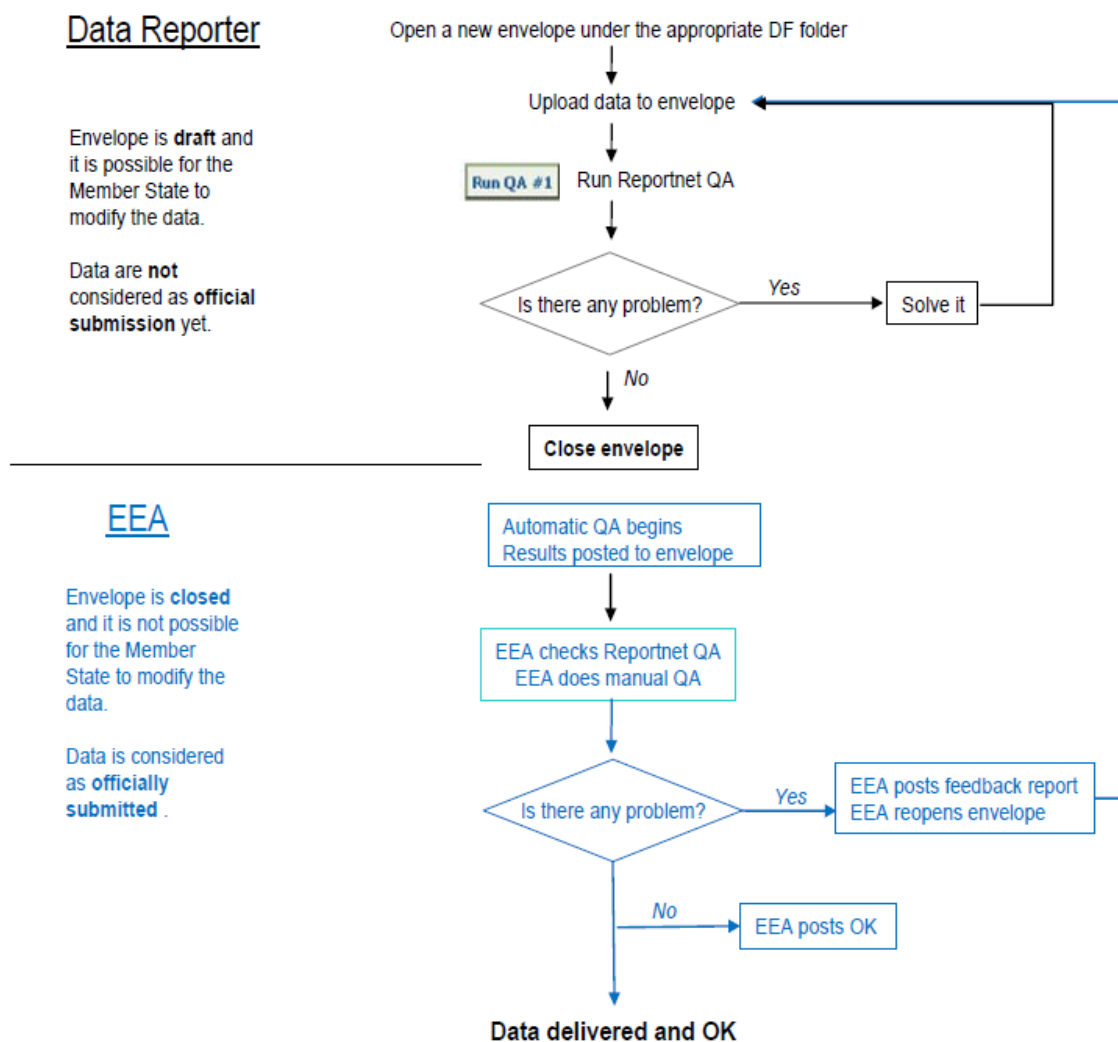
Data Reporter

Envelope is **draft** and it is possible for the Member State to modify the data.

Data are **not** considered as **official submission** yet.

Open a new envelope under the appropriate DF folder

Upload data to envelope

Run QA #1

Run Reportnet QA

Is there any problem?

Yes

Solve it

No

Close envelope

EEA

Envelope is **closed** and it is not possible for the Member State to modify the data.

Data is considered as **officially submitted** .

Automatic QA begins
Results posted to envelope

EEA checks Reportnet QA
EEA does manual QA

Is there any problem?

Yes

EEA posts feedback report
EEA reopens envelope

No

EEA posts OK

Data delivered and OK